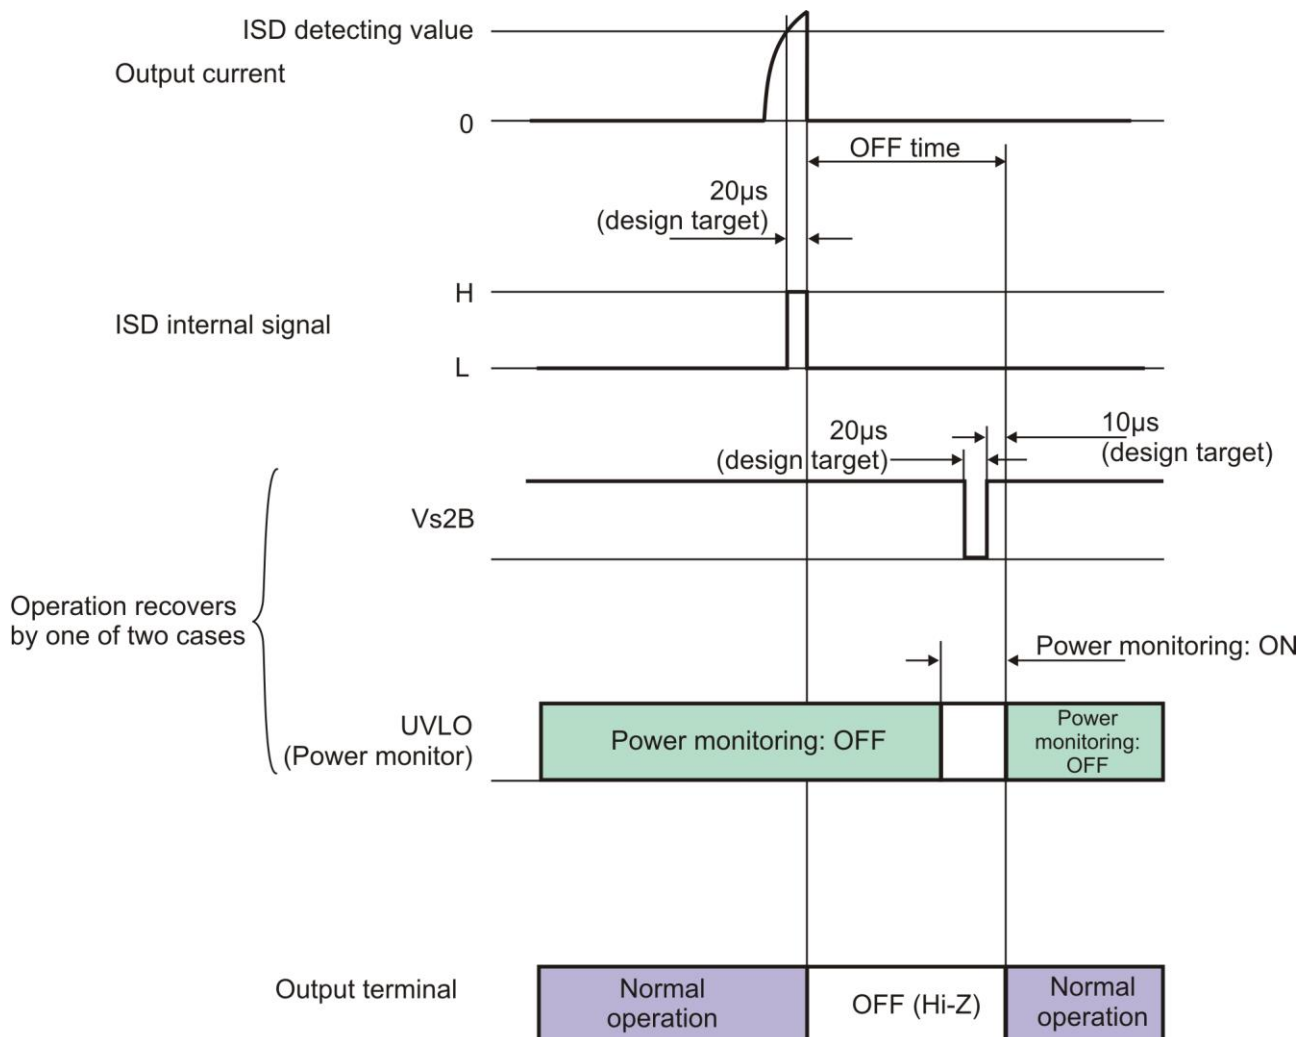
ISD detecting value
Output current
0
OFF time
20μs
(design target)
H
ISD internal signal
L
20μs
(design target)
10μs
(design target)
Vs2B
Operation recovers by one of two cases
Power monitoring: ON
UVLO
(Power monitor)
Power monitoring: OFF
Power monitoring: OFF
Output terminal
Normal operation
OFF (Hi-Z)
Normal operation